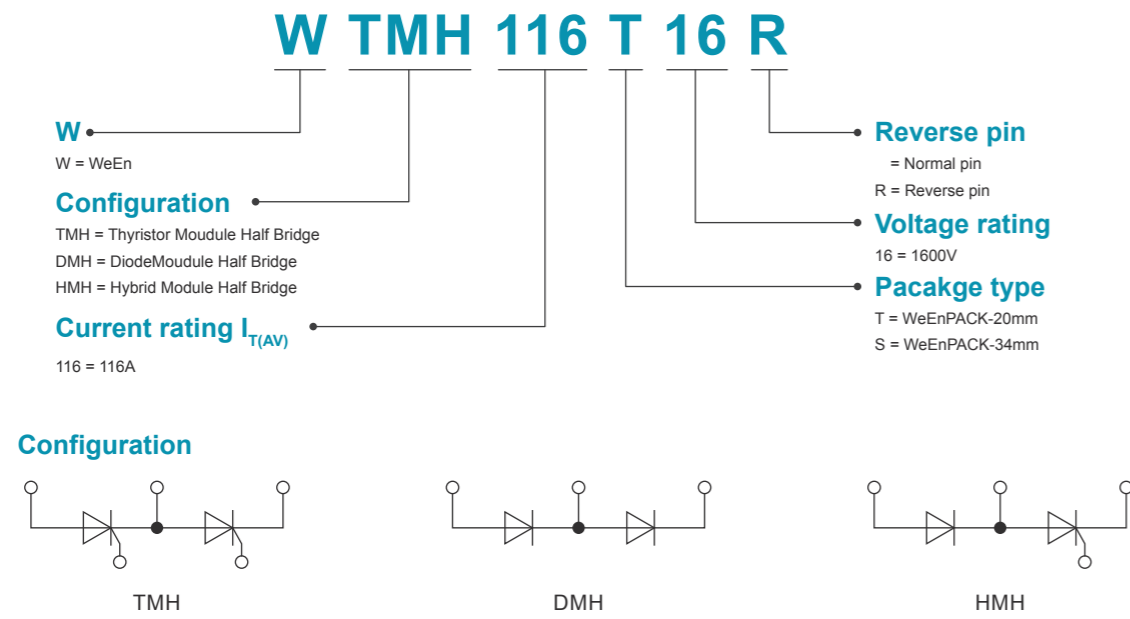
W TMH 116 T 16 R

W
W = WeEn

Configuration
TMH = Thyristor Moudule Half Bridge
DMH = DiodeMoudule Half Bridge
HMH = Hybrid Module Half Bridge

Current rating $I_{T(AV)}$
116 = 116A

Reverse pin
= Normal pin
R = Reverse pin

Voltage rating
16 = 1600V

Pacakge type
T = WeEnPACK-20mm
S = WeEnPACK-34mm

Configuration

TMH

DMH

HMH